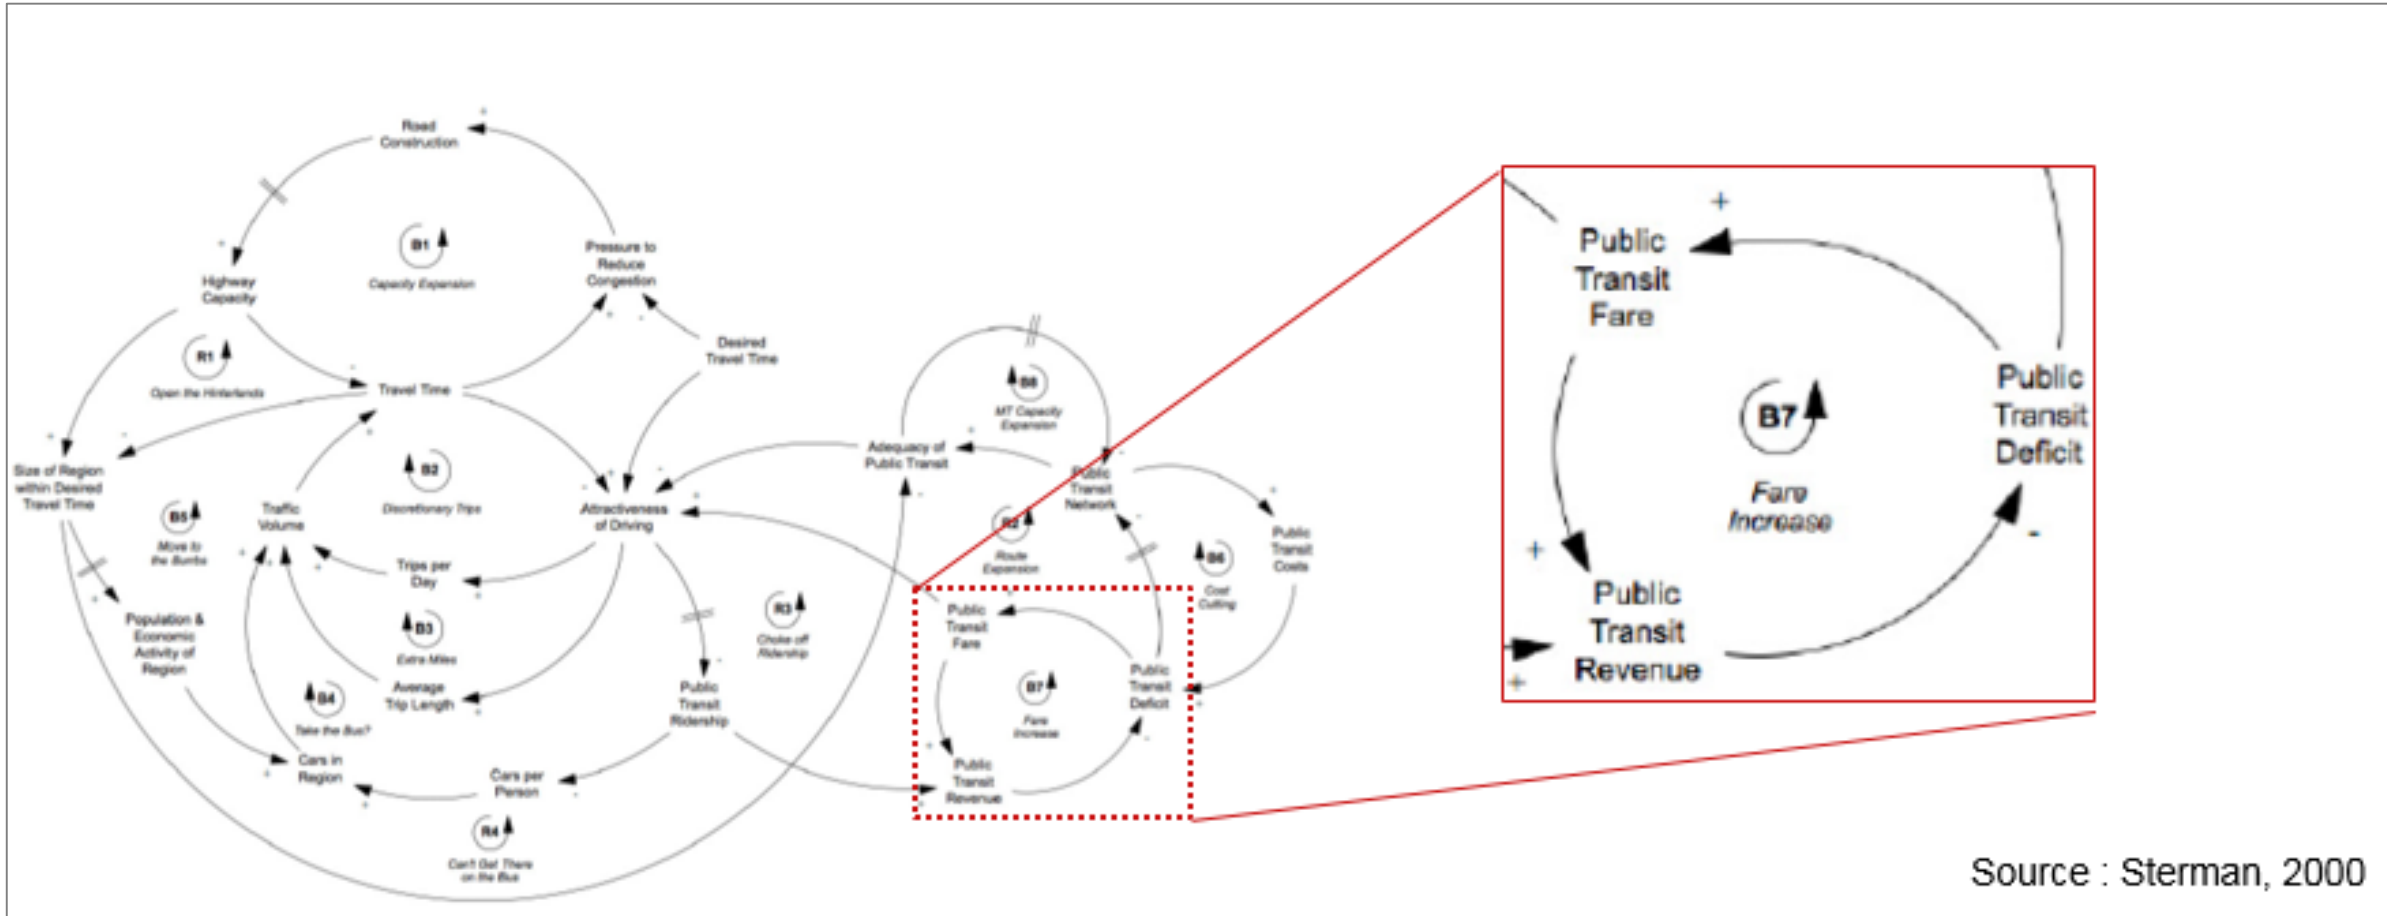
Road Construction

B1 Capacity Expansion

Pressure to Reduce Congestion

Highway Capacity

R1 Open the Hinterlands

Travel Time

Desired Travel Time

Size of Region within Desired Travel Time

B2 Discretionary Trips

Traffic Volume

Attractiveness of Driving

Adequacy of Public Transit

B8 MT Capacity Expansion

Public Transit Network

B5 Move to the Burbs

Trips per Day

R2 Route Expansion

B6 Cost Cutting

Public Transit Costs

B3 Extra Miles

R3 Choke off Ridership

Population & Economic Activity of Region

Average Trip Length

Public Transit Ridership

Public Transit Fare

B7 Fare Increase

Public Transit Deficit

B4 Take the Bus?

Cars in Region

Cars per Person

Public Transit Revenue

R4 Can't Get There on the Bus

Public Transit Fare

+

B7

Fare Increase

Public Transit Deficit

+

Public Transit Revenue

-

+

Source : Sterman, 2000